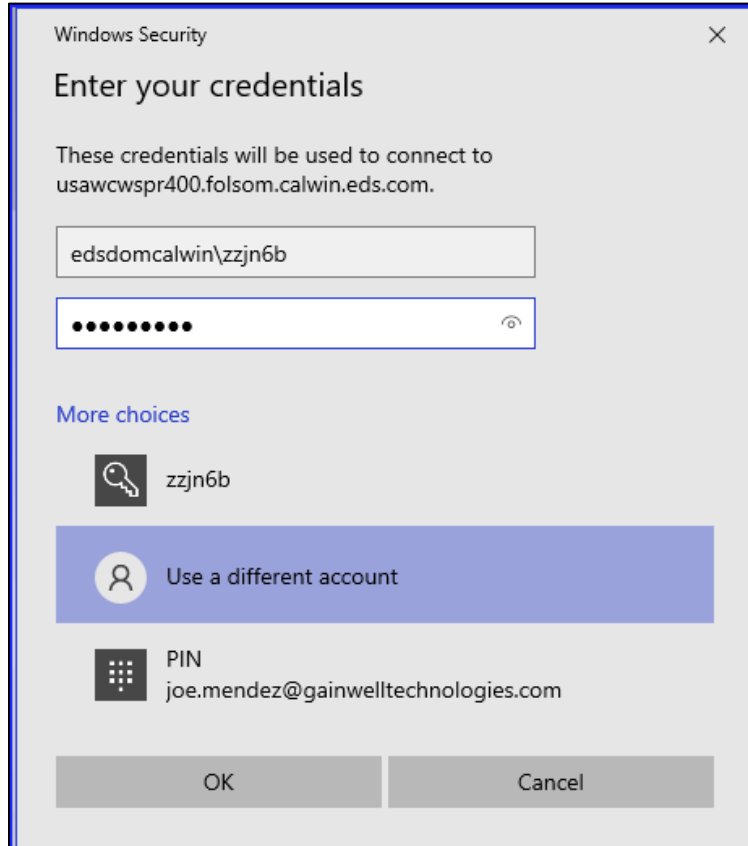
Windows Security

Enter your credentials

These credentials will be used to connect to usawcwspr400.folsom.calwin.eds.com.

edsdomcalwin\zzjn6b

••••••••••

More choices

zzjn6b

Use a different account

PIN
joe.mendez@gainwelltechnologies.com

OK

Cancel